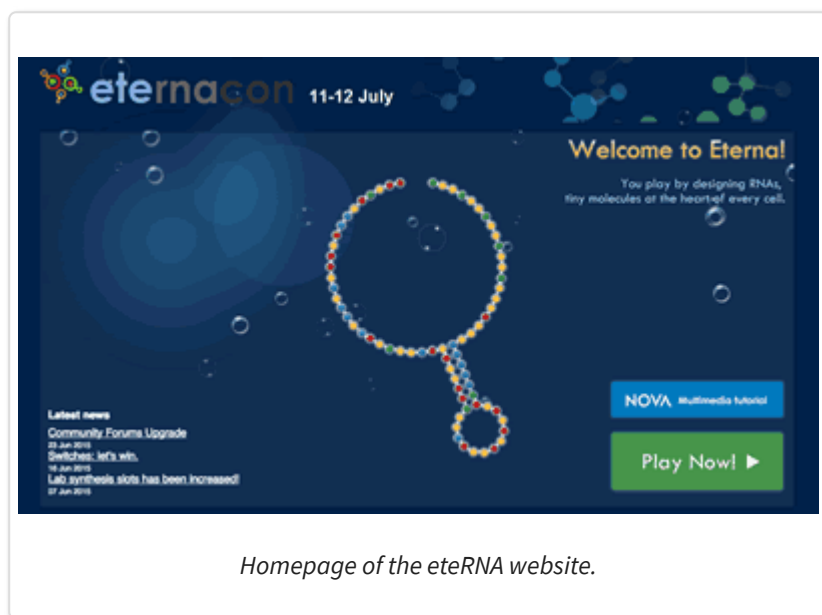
eternacon 11-12 July

Welcome to Eterna!

You play by designing RNAs, tiny molecules at the heart of every cell.

Latest news

Community Forums Upgrade
23 Jun 2015
Switches: let's win.
16 Jun 2015
Lab synthesis slots has been increased!
27 Jun 2015

NOVA Multimedia tutorial

Play Now! ▶

Homepage of the eteRNA website.